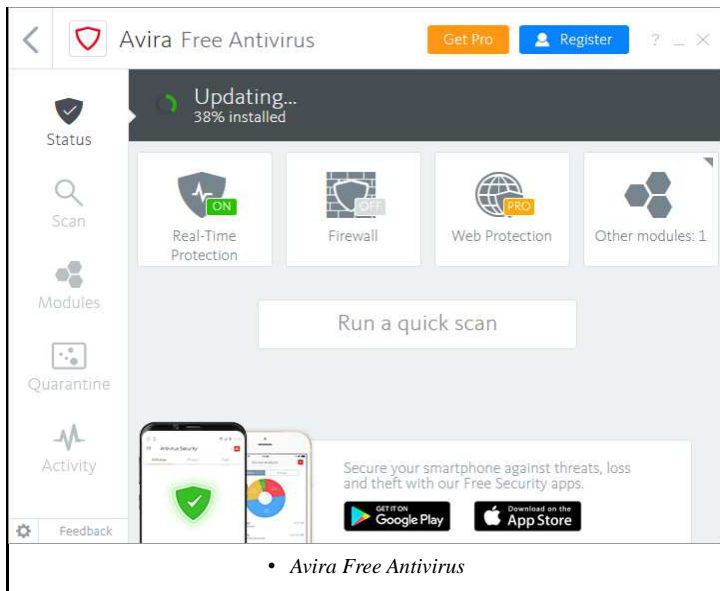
Avira Free Antivirus

Get Pro

Register

? _ ✕

Status

Scan

Modules

Quarantine

Activity

Feedback

Updating...
38% installed

ON

Real-Time Protection

OFF

Firewall

PRO

Web Protection

Other modules: 1

Run a quick scan

Antivirus Security

Secure your smartphone against threats, loss and theft with our Free Security apps.

GET IT ON Google Play

Download on the App Store

• Avira Free Antivirus